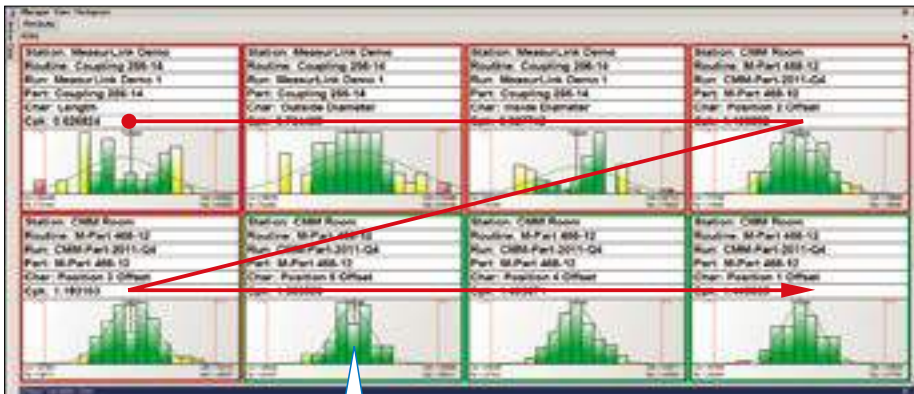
Manager View: Pictogram
Products
Area

Station: MeasurLink Demo
Routine: Coupling 266-14
Run: MeasurLink Demo 1
Part: Coupling 266-14
Char: Length
Cpk: 0.626824

Station: MeasurLink Demo
Routine: Coupling 266-14
Run: MeasurLink Demo 1
Part: Coupling 266-14
Char: Outside Diameter
Cpk: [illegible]

Station: MeasurLink Demo
Routine: Coupling 266-14
Run: MeasurLink Demo 1
Part: Coupling 266-14
Char: Inside Diameter
Cpk: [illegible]

Station: CMM Room
Routine: M-Part 468-12
Run: CMM-Part-2011-Q4
Part: M-Part 468-12
Char: Position 2 Offset
Cpk: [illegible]

Station: CMM Room
Routine: M-Part 468-12
Run: CMM-Part-2011-Q4
Part: M-Part 468-12
Char: Position 3 Offset
Cpk: 1.183163

Station: CMM Room
Routine: M-Part 468-12
Run: CMM-Part-2011-Q4
Part: M-Part 468-12
Char: Position 5 Offset
Cpk: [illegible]

Station: CMM Room
Routine: M-Part 468-12
Run: CMM-Part-2011-Q4
Part: M-Part 468-12
Char: Position 4 Offset
Cpk: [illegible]

Station: CMM Room
Routine: M-Part 468-12
Run: CMM-Part-2011-Q4
Part: M-Part 468-12
Char: Position 1 Offset
Cpk: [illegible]